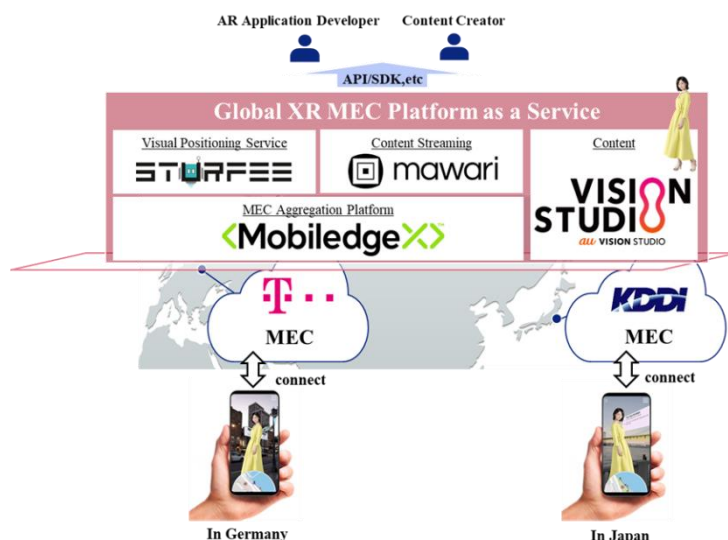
AR Application Developer

Content Creator

API/SDK,etc

Global XR MEC Platform as a Service

Visual Positioning Service

STURFEE

Content Streaming

mawari

Content

VISION STUDIO

au VISION STUDIO

MEC Aggregation Platform

MobiledgeX

T · ·

MEC

connect

KDDI

MEC

connect

In Germany

In Japan